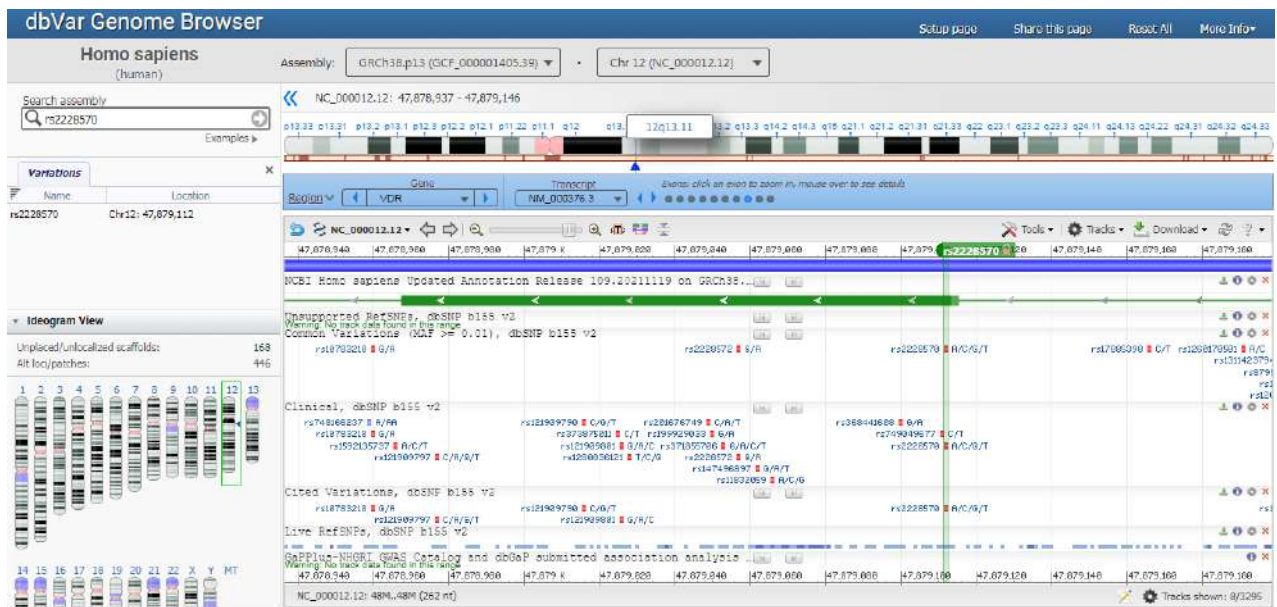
dbVar Genome Browser

Setup page Share this page Reset All More Info▾

Homo sapiens
(human)

Assembly: GRCh38.p13 (GCF_000001405.39) ▾ · Chr 12 (NC_000012.12) ▾

Search assembly
rs2228570
Examples ▸

NC_000012.12: 47,878,937 - 47,879,146

p13.33 p13.31 p13.2 p13.1 p12.3 p12.2 p12.1 p11.22 p11.1 q12 q13. 12q13.11 3.2 q13.3 q14.2 q14.3 q15 q21.1 q21.2 q21.31 q21.33 q22 q23.1 q23.2 q23.3 q24.11 q24.13 q24.22 q24.31 q24.32 q24.33

Variations ×
Name Location
rs2228570 Chr12: 47,879,112

Region ◂ Gene VDR ▸ Transcript NM_000376.3 Exons: click on exon to zoom in, mouse over to see details

NC_000012.12 ▾ Tools ▾ Tracks ▾ Download ▾ ?

47,878,940 47,878,960 47,878,980 47,879 K 47,879,020 47,879,040 47,879,060 47,879,080 47,879 rs2228570 120 47,879,140 47,879,160 47,879,180

NCBI Homo sapiens Updated Annotation Release 109.20211119 on GRCh38...

Unsupported RefSNPs, dbSNP b155 v2
Warning: No track data found in this range
Common Variations (MAF >= 0.01), dbSNP b155 v2
rs10783218 G/A rs2228572 G/A rs2228570 A/C/G/T rs17880890 C/T rs1268170901 A/C rs11142379 rs879 rs1 rs12

Ideogram View
Unplaced/unlocalized scaffolds: 168
Alt loci/patches: 446

Clinical, dbSNP b155 v2
rs748166237 A/AA rs121909790 C/G/T rs201676749 C/A/T rs368441688 G/A
rs10783218 G/A rs373075811 C/T rs199929033 G/A rs749049677 C/T
rs1592135737 A/C/T rs121909881 G/A/C rs371055786 G/A/C/T rs2228570 A/C/G/T
rs121909797 C/A/G/T rs1280050121 T/C/G rs2228572 G/A
rs147496897 G/A/T
rs11832059 A/C/G

Cited Variations, dbSNP b155 v2
rs10783218 G/A rs121909790 C/G/T rs2228570 A/C/G/T rs1
rs121909797 C/A/G/T rs121909881 G/A/C
Live RefSNPs, dbSNP b155 v2

GaPPlus-NHGRI GWAS Catalog and dbGaP submitted association analysis ...
Warning: No track data found in this range
47,878,940 47,878,960 47,878,980 47,879 K 47,879,020 47,879,040 47,879,060 47,879,080 47,879,100 47,879,120 47,879,140 47,879,160 47,879,180

1 2 3 4 5 6 7 8 9 10 11 12 13
14 15 16 17 18 19 20 21 22 X Y MT

NC_000012.12: 48M..48M (262 nt)
Tracks shown: 8/3295